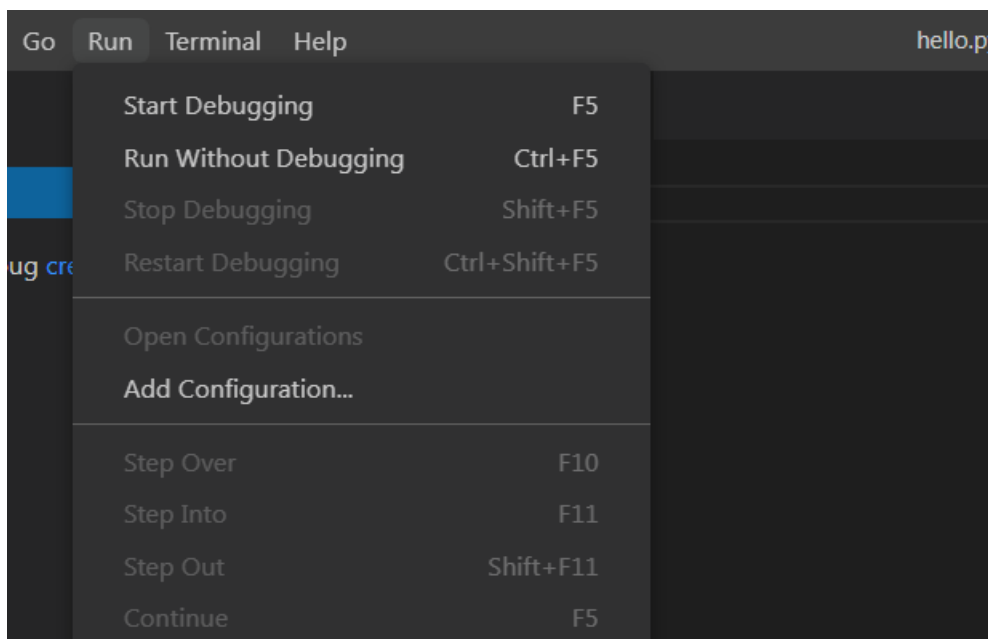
Go Run Terminal Help

hello.p

Start Debugging F5
Run Without Debugging Ctrl+F5
Stop Debugging Shift+F5
Restart Debugging Ctrl+Shift+F5

ug cre

Open Configurations
Add Configuration...

Step Over F10
Step Into F11
Step Out Shift+F11
Continue F5